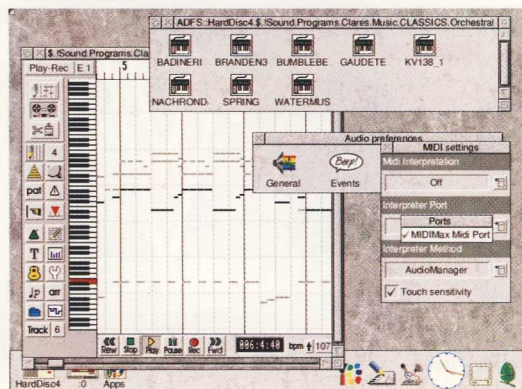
ADFS::HardDisc4.$.!Sound.Programs.Clares.Music.CLASSICS.Orchestral

BADINERI BRANDEN3 BUMBLEBE GAUDETE KV138_1

NACHROND SPRING WATERMUS

$.!Sound.Programs.Cla

Play-Rec E 1 5

4

pat

T

arr

Track 6

Audio preferences

General Events

Beep!

MIDI settings

Midi Interpretation

Off

Interpreter Port

Ports

✓ MIDIMax Midi Port

Interpreter Method

AudioManager

✓ Touch sensitivity

Rew Stop Play Pause Rec Fwd 006:4:48 bpm 107

HardDisc4 :0 Apps